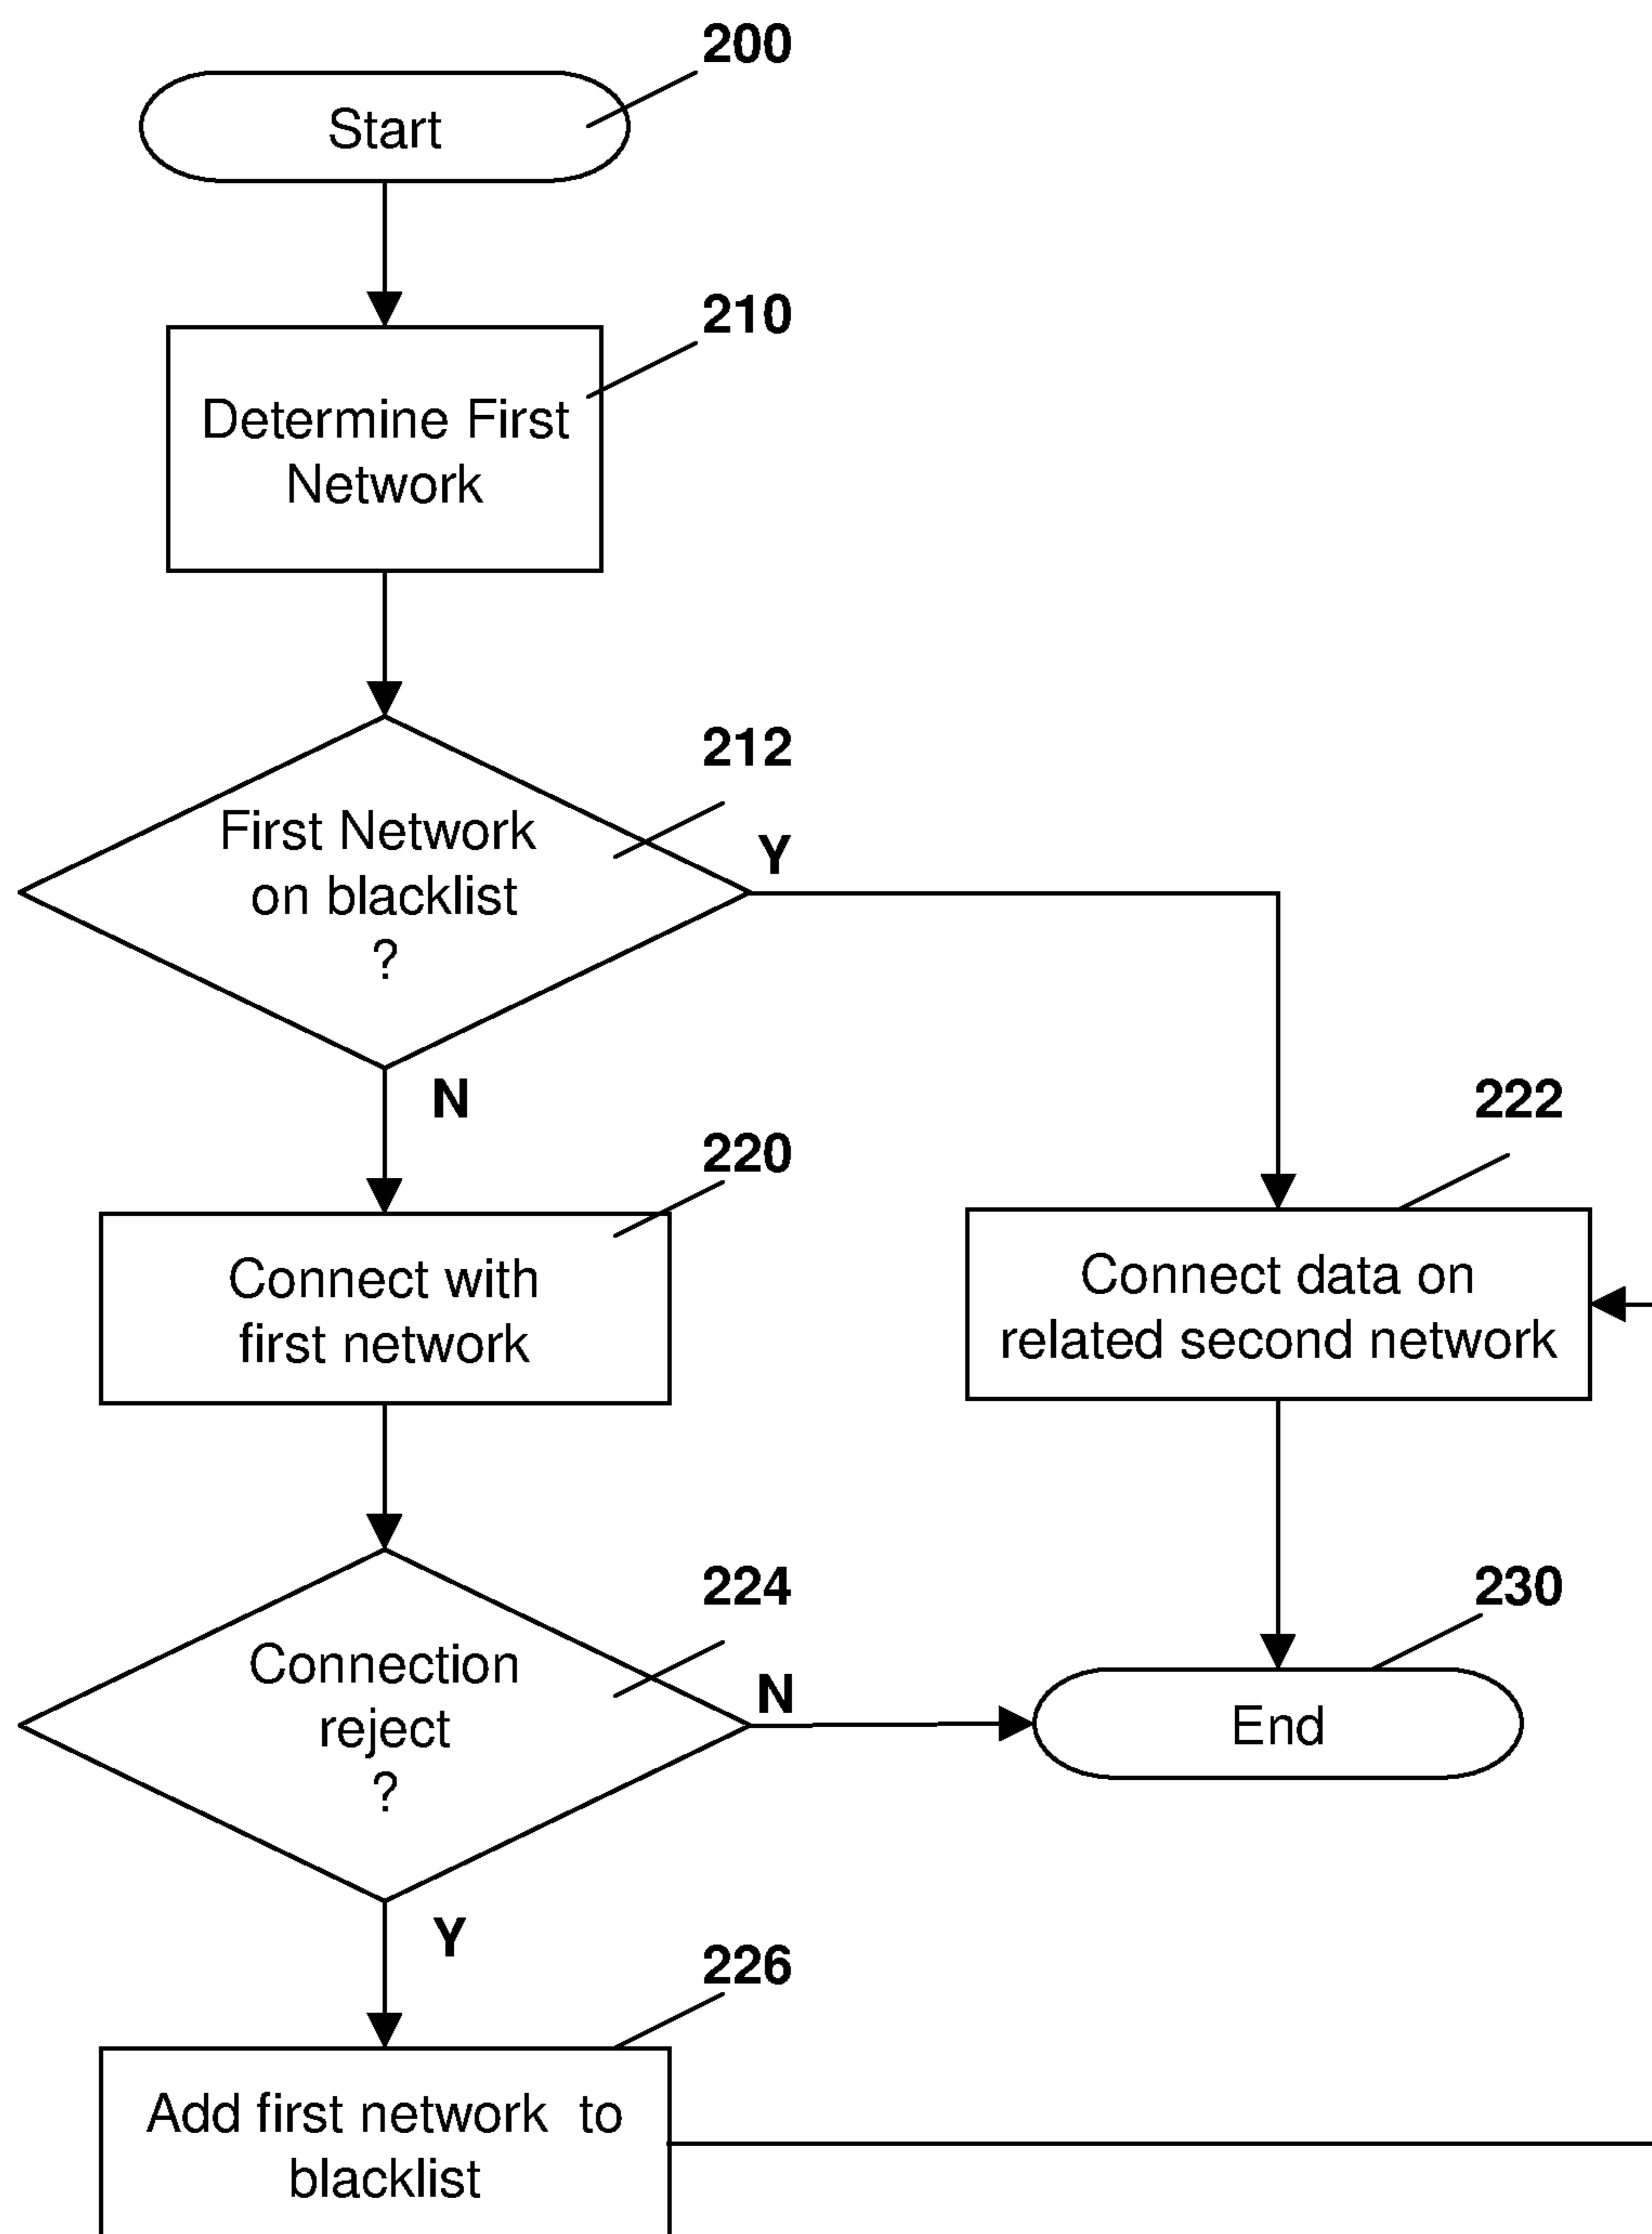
200
Start

210
Determine First Network

212
First Network on blacklist ?

Y

N

220
Connect with first network

222
Connect data on related second network

224
Connection reject ?

N

230
End

Y

226
Add first network to blacklist